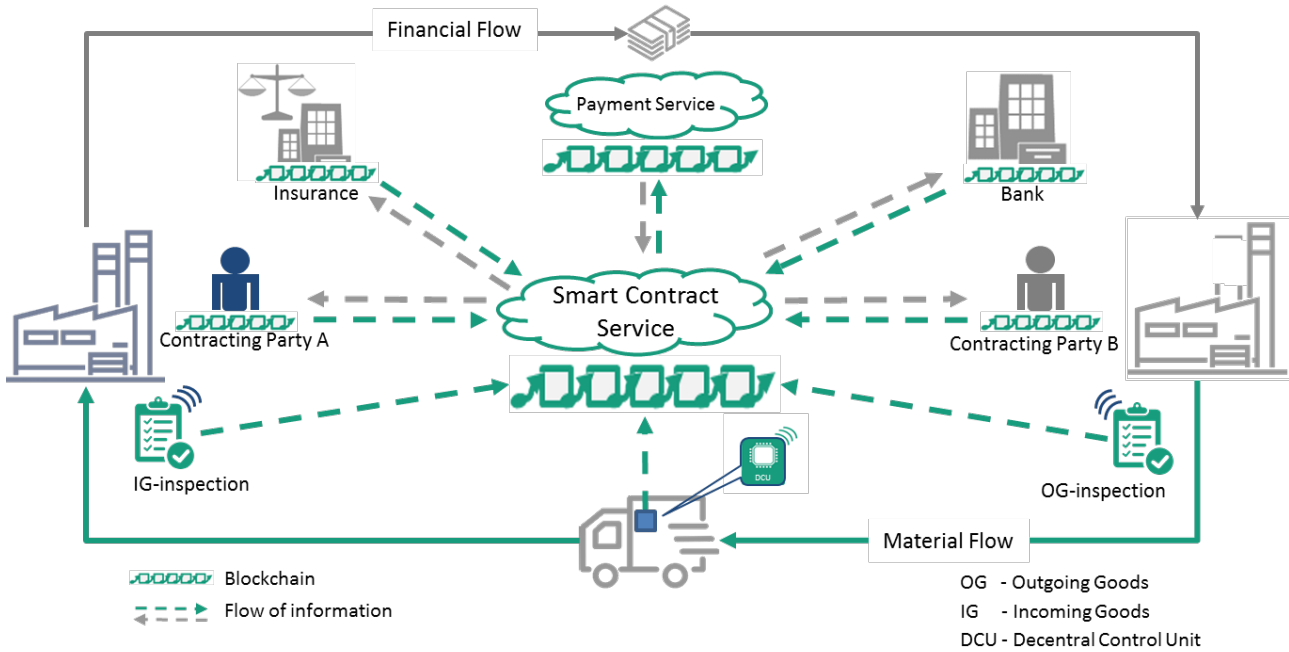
Financial Flow

Payment Service

Insurance

Bank

Smart Contract Service

Contracting Party A

Contracting Party B

DCU

IG-inspection

OG-inspection

Material Flow

Blockchain

Flow of information

OG - Outgoing Goods
IG - Incoming Goods
DCU - Decentral Control Unit